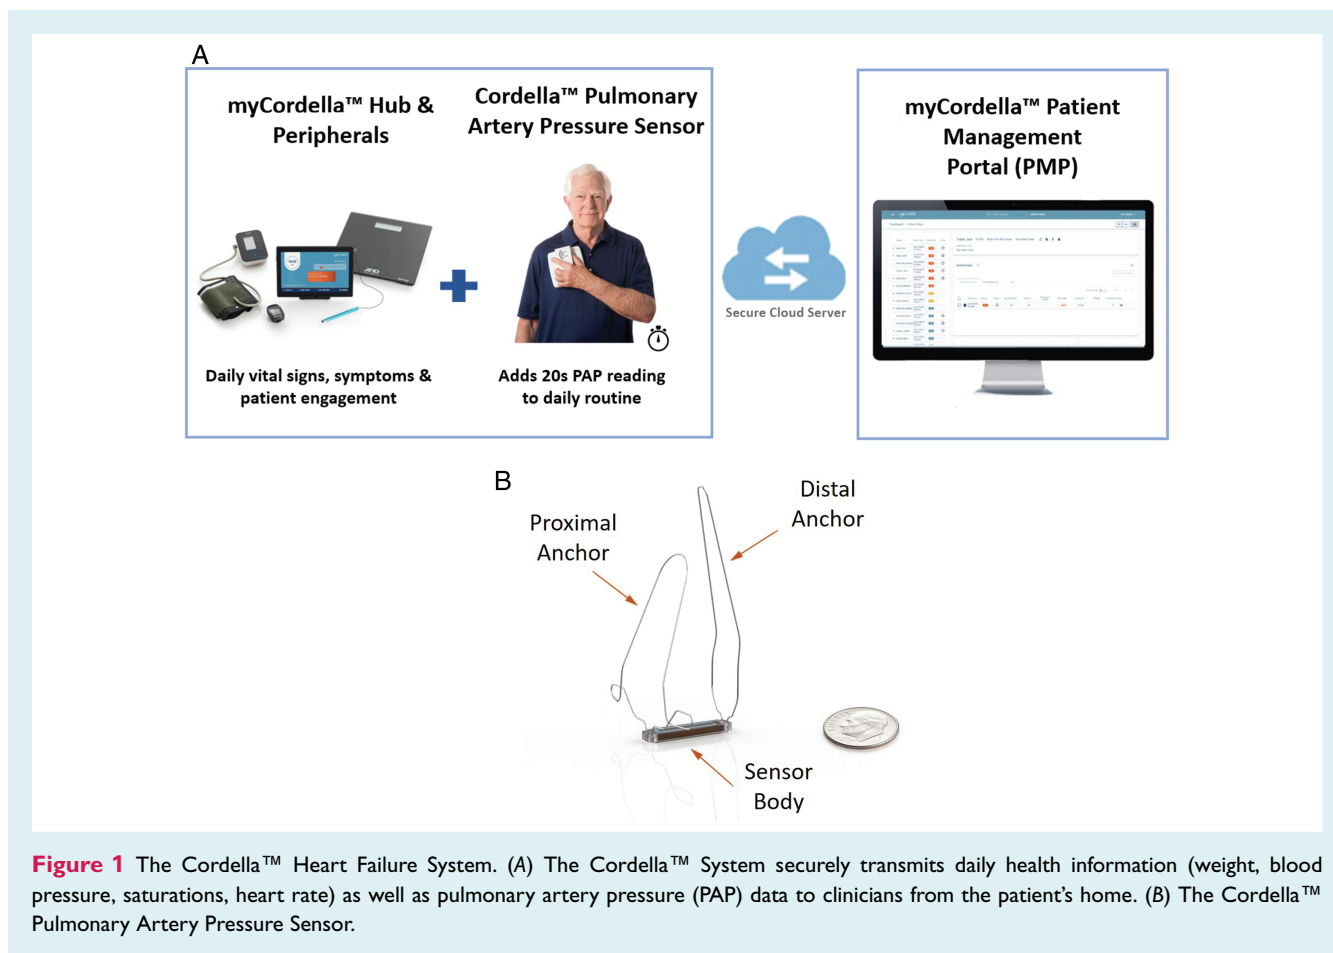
A

myCordella™ Hub & Peripherals

Cordella™ Pulmonary Artery Pressure Sensor

Daily vital signs, symptoms & patient engagement

Adds 20s PAP reading to daily routine

Secure Cloud Server

myCordella™ Patient Management Portal (PMP)

B

Proximal Anchor

Distal Anchor

Sensor Body

Figure 1 The Cordella™ Heart Failure System. (A) The Cordella™ System securely transmits daily health information (weight, blood pressure, saturations, heart rate) as well as pulmonary artery pressure (PAP) data to clinicians from the patient's home. (B) The Cordella™ Pulmonary Artery Pressure Sensor.